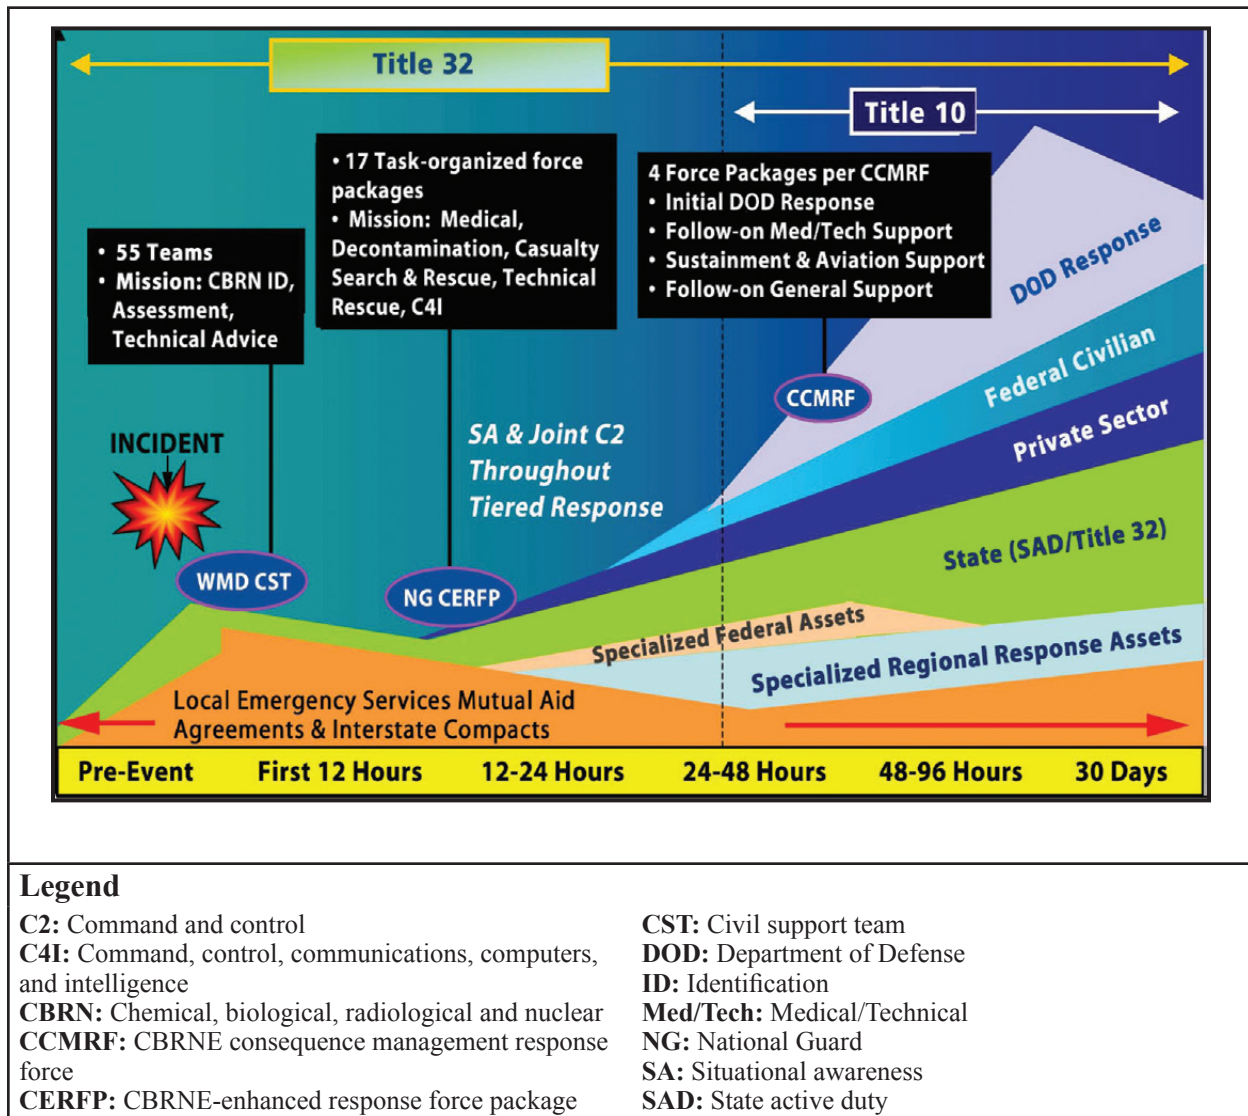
Title 32

Title 10

• 55 Teams
• Mission: CBRN ID, Assessment, Technical Advice

• 17 Task-organized force packages
• Mission: Medical, Decontamination, Casualty Search & Rescue, Technical Rescue, C4I

4 Force Packages per CCMRF
• Initial DOD Response
• Follow-on Med/Tech Support
• Sustainment & Aviation Support
• Follow-on General Support

DOD Response

Federal Civilian

Private Sector

CCMRF

INCIDENT

SA & Joint C2 Throughout Tiered Response

State (SAD/Title 32)

WMD CST

NG CERFP

Specialized Federal Assets

Specialized Regional Response Assets

Local Emergency Services Mutual Aid Agreements & Interstate Compacts

| Pre-Event | First 12 Hours | 12-24 Hours | 24-48 Hours | 48-96 Hours | 30 Days |
|---|---|---|---|---|---|

Legend

C2: Command and control
C4I: Command, control, communications, computers, and intelligence
CBRN: Chemical, biological, radiological and nuclear
CCMRF: CBRNE consequence management response force
CERFP: CBRNE-enhanced response force package

CST: Civil support team
DOD: Department of Defense
ID: Identification
Med/Tech: Medical/Technical
NG: National Guard
SA: Situational awareness
SAD: State active duty